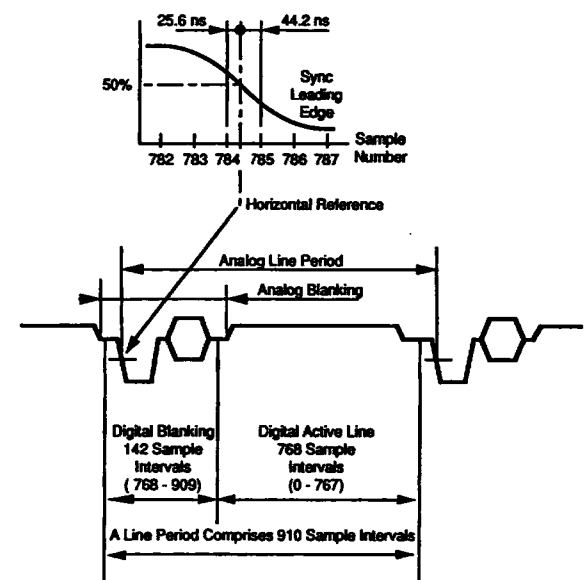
25.6 ns
44.2 ns
50%
Sync Leading Edge
782 783 784 785 786 787
Sample Number
Horizontal Reference
Analog Line Period
Analog Blanking
Digital Blanking 142 Sample Intervals (768 - 909)
Digital Active Line 768 Sample Intervals (0 - 767)
A Line Period Comprises 910 Sample Intervals